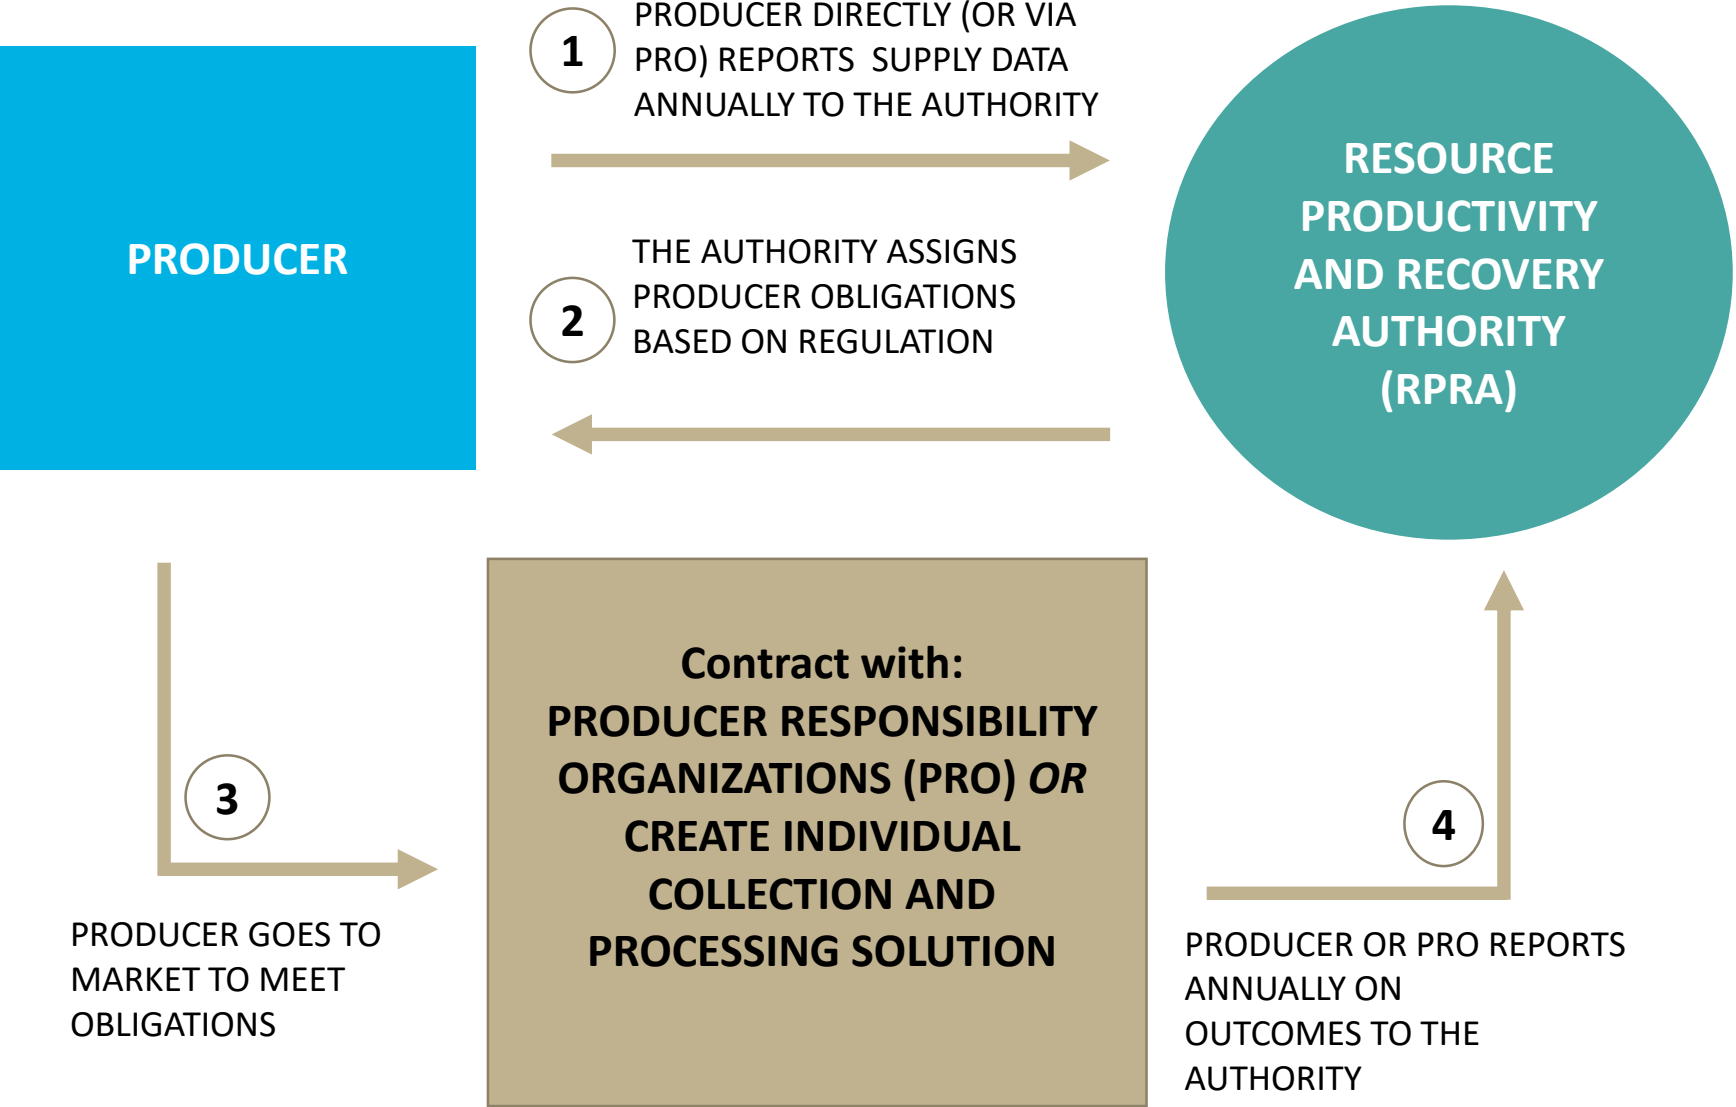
PRODUCER

1

PRODUCER DIRECTLY (OR VIA PRO) REPORTS SUPPLY DATA ANNUALLY TO THE AUTHORITY

2

THE AUTHORITY ASSIGNS PRODUCER OBLIGATIONS BASED ON REGULATION

RESOURCE PRODUCTIVITY AND RECOVERY AUTHORITY (RPRA)

3

PRODUCER GOES TO MARKET TO MEET OBLIGATIONS

Contract with:
PRODUCER RESPONSIBILITY ORGANIZATIONS (PRO) *OR* CREATE INDIVIDUAL COLLECTION AND PROCESSING SOLUTION

4

PRODUCER OR PRO REPORTS ANNUALLY ON OUTCOMES TO THE AUTHORITY